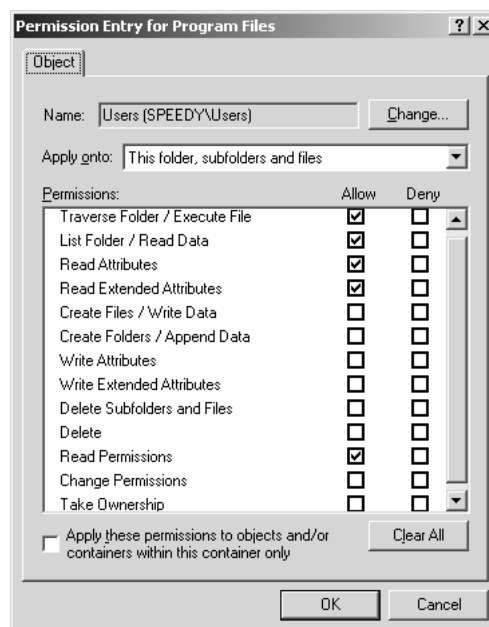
Permission Entry for Program Files ? X

Object

Name: Users (SPEEDY\Users) Change...

Apply onto: This folder, subfolders and files

| Permissions: | Allow | Deny |
|---|---|---|
| Traverse Folder / Execute File | ☑ | ☐ |
| List Folder / Read Data | ☑ | ☐ |
| Read Attributes | ☑ | ☐ |
| Read Extended Attributes | ☑ | ☐ |
| Create Files / Write Data | ☐ | ☐ |
| Create Folders / Append Data | ☐ | ☐ |
| Write Attributes | ☐ | ☐ |
| Write Extended Attributes | ☐ | ☐ |
| Delete Subfolders and Files | ☐ | ☐ |
| Delete | ☐ | ☐ |
| Read Permissions | ☑ | ☐ |
| Change Permissions | ☐ | ☐ |
| Take Ownership | ☐ | ☐ |

Apply these permissions to objects and/or containers within this container only

Clear All

OK Cancel